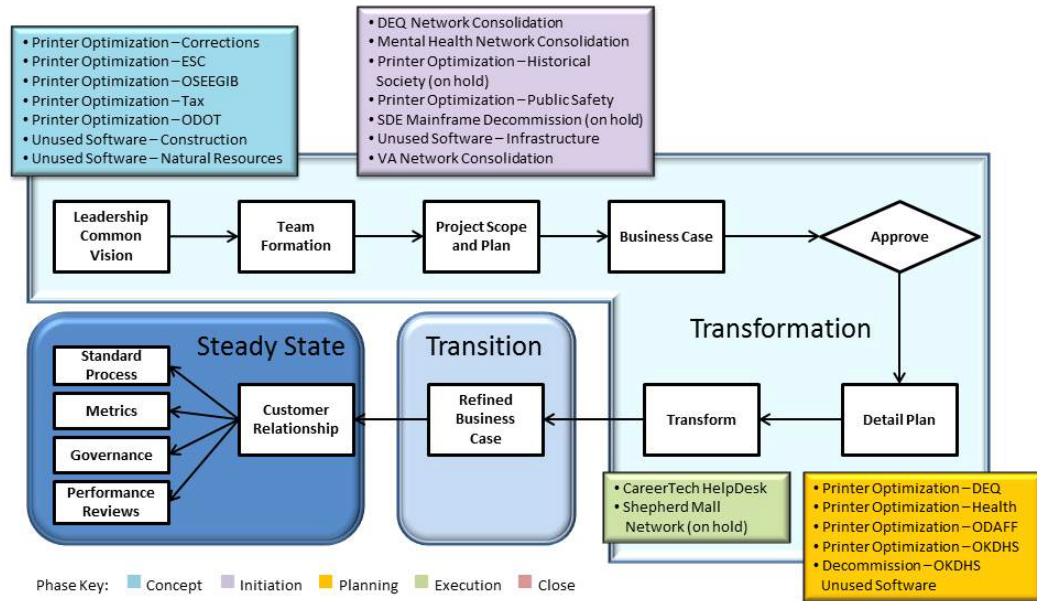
- Printer Optimization – Corrections
- Printer Optimization – ESC
- Printer Optimization – OSEEGIB
- Printer Optimization – Tax
- Printer Optimization – ODOT
- Unused Software – Construction
- Unused Software – Natural Resources

- DEQ Network Consolidation
- Mental Health Network Consolidation
- Printer Optimization – Historical Society (on hold)
- Printer Optimization – Public Safety
- SDE Mainframe Decommission (on hold)
- Unused Software – Infrastructure
- VA Network Consolidation

Leadership Common Vision

Team Formation

Project Scope and Plan

Business Case

Approve

Transformation

Steady State

Transition

Standard Process

Metrics

Governance

Performance Reviews

Customer Relationship

Refined Business Case

Transform

Detail Plan

- CareerTech HelpDesk
- Shepherd Mall Network (on hold)

- Printer Optimization – DEQ
- Printer Optimization – Health
- Printer Optimization – ODAFF
- Printer Optimization – OKDHS
- Decommission – OKDHS Unused Software

Phase Key: Concept Initiation Planning Execution Close